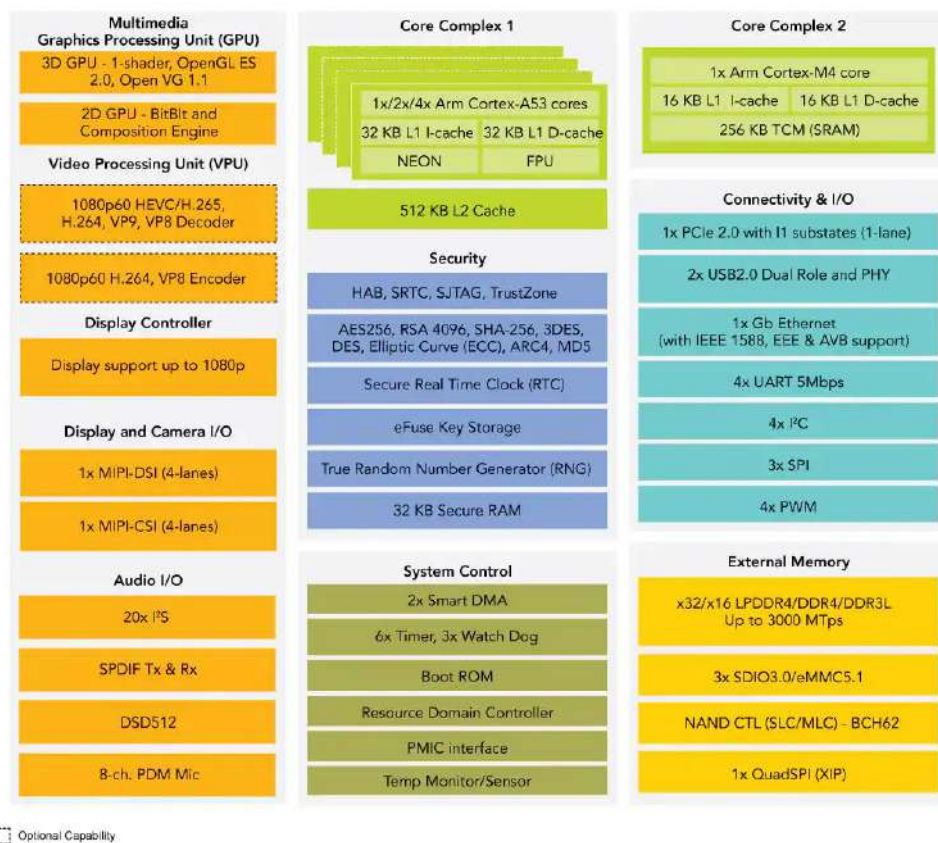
Multimedia
Graphics Processing Unit (GPU)

3D GPU - 1-shader, OpenGL ES 2.0, Open VG 1.1

2D GPU - BitBlt and Composition Engine

Video Processing Unit (VPU)

1080p60 HEVC/H.265, H.264, VP9, VP8 Decoder

1080p60 H.264, VP8 Encoder

Display Controller

Display support up to 1080p

Display and Camera I/O

1x MIPI-DSI (4-lanes)

1x MIPI-CSI (4-lanes)

Audio I/O

20x I²S

SPDIF Tx & Rx

DSD512

8-ch. PDM Mic

Core Complex 1

1x/2x/4x Arm Cortex-A53 cores

32 KB L1 I-cache

32 KB L1 D-cache

NEON

FPU

512 KB L2 Cache

Security

HAB, SRTC, SJTAG, TrustZone

AES256, RSA 4096, SHA-256, 3DES, DES, Elliptic Curve (ECC), ARC4, MD5

Secure Real Time Clock (RTC)

eFuse Key Storage

True Random Number Generator (RNG)

32 KB Secure RAM

System Control

2x Smart DMA

6x Timer, 3x Watch Dog

Boot ROM

Resource Domain Controller

PMIC interface

Temp Monitor/Sensor

Core Complex 2

1x Arm Cortex-M4 core

16 KB L1 I-cache

16 KB L1 D-cache

256 KB TCM (SRAM)

Connectivity & I/O

1x PCIe 2.0 with l1 substates (1-lane)

2x USB2.0 Dual Role and PHY

1x Gb Ethernet (with IEEE 1588, EEE & AVB support)

4x UART 5Mbps

4x I²C

3x SPI

4x PWM

External Memory

x32/x16 LPDDR4/DDR4/DDR3L Up to 3000 MTps

3x SDIO3.0/eMMC5.1

NAND CTL (SLC/MLC) - BCH62

1x QuadSPI (XIP)

Optional Capability